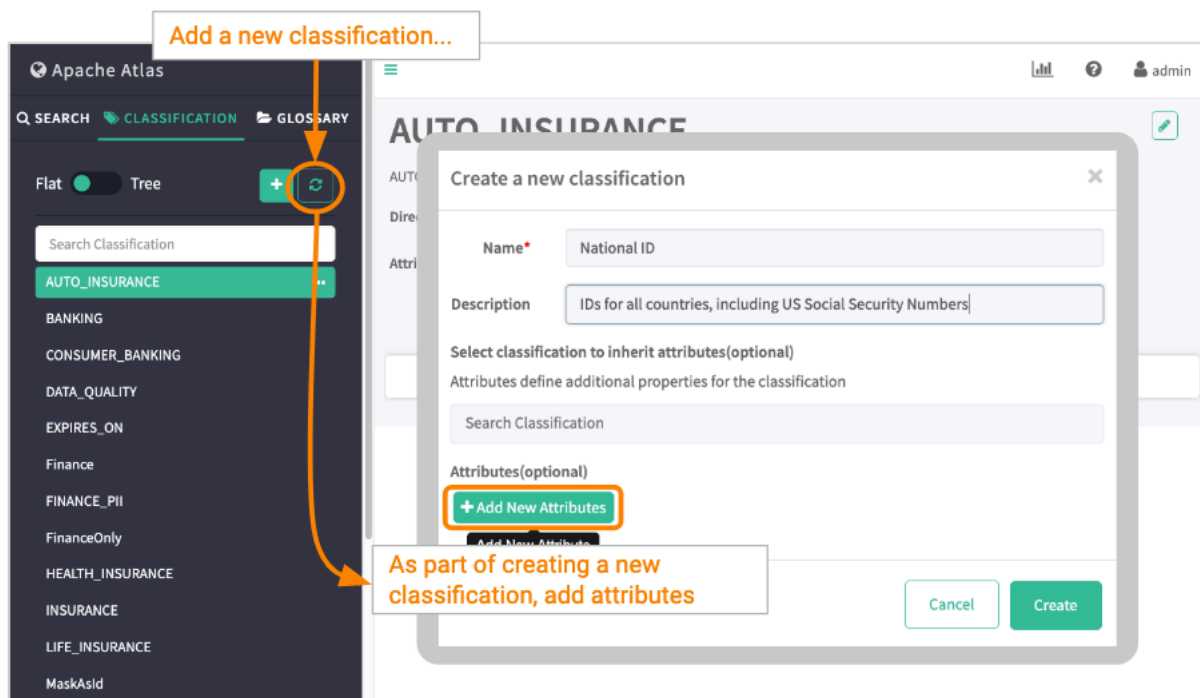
Add a new classification...

Apache Atlas

SEARCH CLASSIFICATION GLOSSARY

Flat Tree

+

Search Classification

AUTO_INSURANCE

BANKING

CONSUMER_BANKING

DATA_QUALITY

EXPIRES_ON

Finance

FINANCE_PII

FinanceOnly

HEALTH_INSURANCE

INSURANCE

LIFE_INSURANCE

MaskAsId

admin

AUTO_INSURANCE

AUTO

Dire

Attri

Create a new classification

×

Name*
National ID

Description
IDs for all countries, including US Social Security Numbers

Select classification to inherit attributes(optional)

Attributes define additional properties for the classification

Search Classification

Attributes(optional)

+ Add New Attributes

Add New Attribute

As part of creating a new classification, add attributes

Cancel

Create